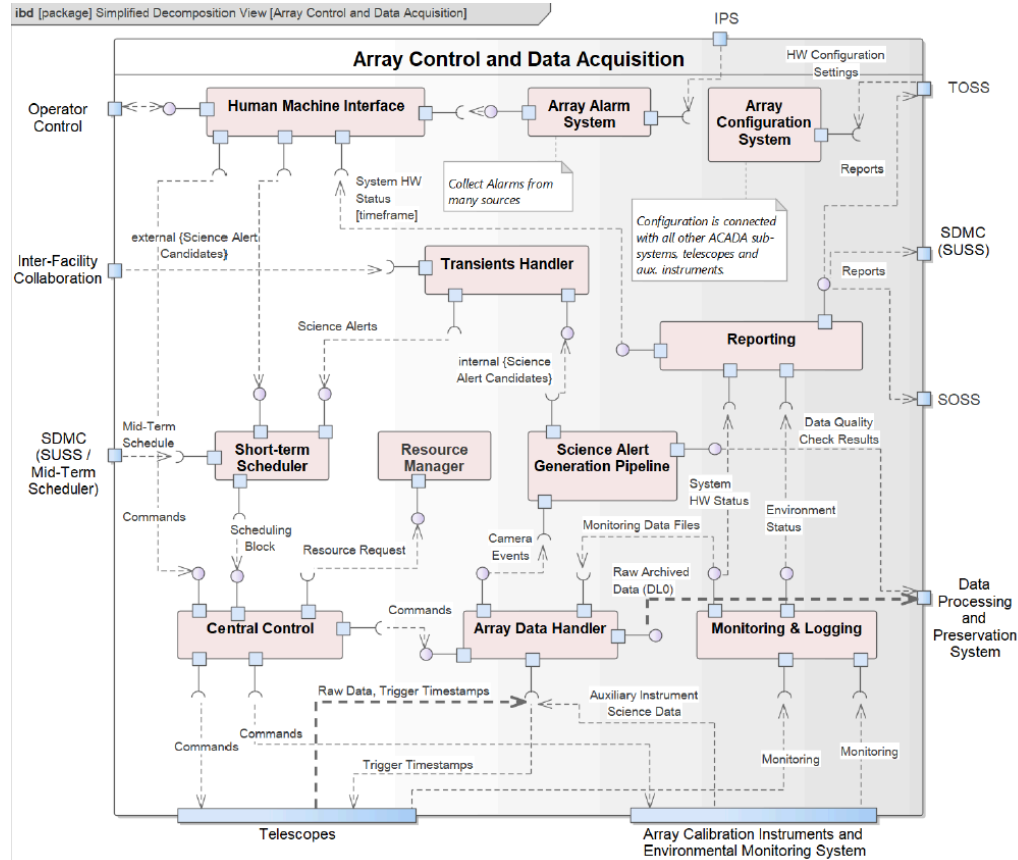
ibd [package] Simplified Decomposition View [Array Control and Data Acquisition]

IPS

Array Control and Data Acquisition

HW Configuration Settings

TOSS

Operator Control

Human Machine Interface

Array Alarm System

Array Configuration System

Reports

System HW Status [timeframe]

Collect Alarms from many sources

Configuration is connected with all other ACADA sub-systems, telescopes and aux. instruments.

SDMC (SUSS)

external {Science Alert Candidates}

Inter-Facility Collaboration

Transients Handler

Reports

Science Alerts

Reporting

internal {Science Alert Candidates}

SOSS

SDMC (SUSS / Mid-Term Scheduler)

Mid-Term Schedule

Short-term Scheduler

Resource Manager

Science Alert Generation Pipeline

Data Quality Check Results

Commands

Scheduling Block

Resource Request

Camera Events

Monitoring Data Files

System HW Status

Environment Status

Raw Archived Data (DL0)

Data Processing and Preservation System

Commands

Central Control

Array Data Handler

Monitoring & Logging

Raw Data, Trigger Timestamps

Auxiliary Instrument Science Data

Commands

Commands

Trigger Timestamps

Monitoring

Monitoring

Telescopes

Array Calibration Instruments and Environmental Monitoring System